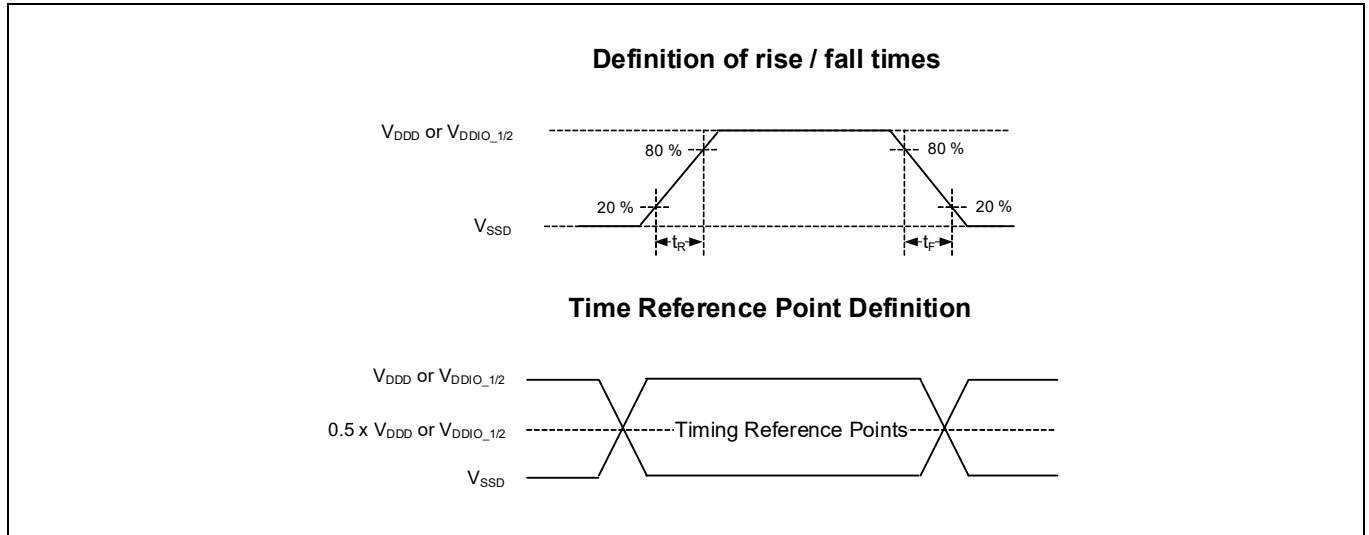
Definition of rise / fall times

$V_{DDD}$ or $V_{DDIO\_1/2}$

80 %

80 %

20 %

20 %

$V_{SSD}$

$t_R$

$t_F$

Time Reference Point Definition

$V_{DDD}$ or $V_{DDIO\_1/2}$

0.5 x $V_{DDD}$ or $V_{DDIO\_1/2}$

Timing Reference Points

$V_{SSD}$